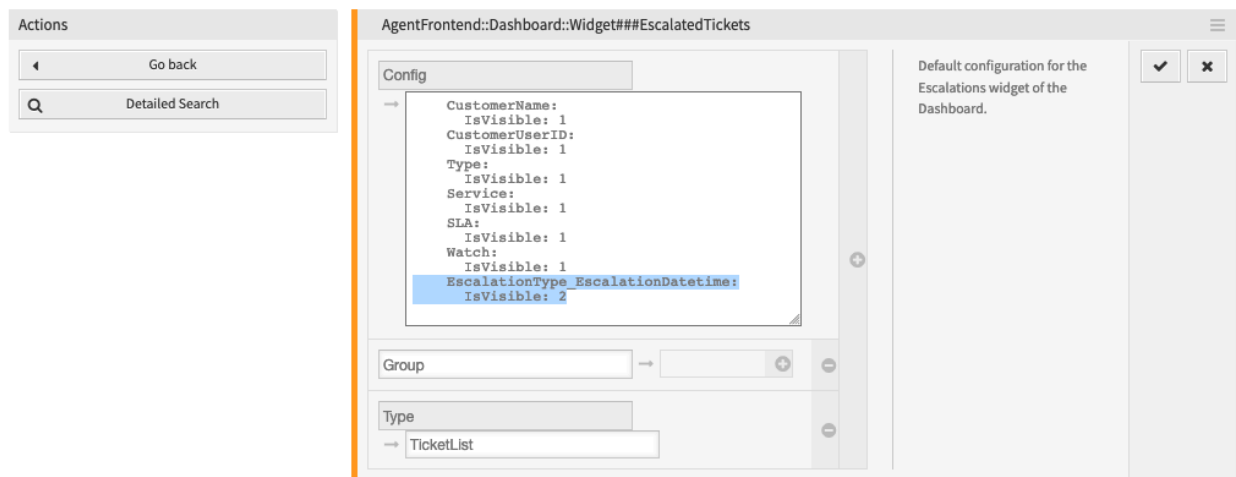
Actions

Go back

Detailed Search

AgentFrontend::Dashboard::Widget###EscalatedTickets

Config

CustomerName:
IsVisible: 1
CustomerUserID:
IsVisible: 1
Type:
IsVisible: 1
Service:
IsVisible: 1
SLA:
IsVisible: 1
Watch:
IsVisible: 1
EscalationType_EscalationDatetime:
IsVisible: 2

Group

Type

TicketList

Default configuration for the Escalations widget of the Dashboard.